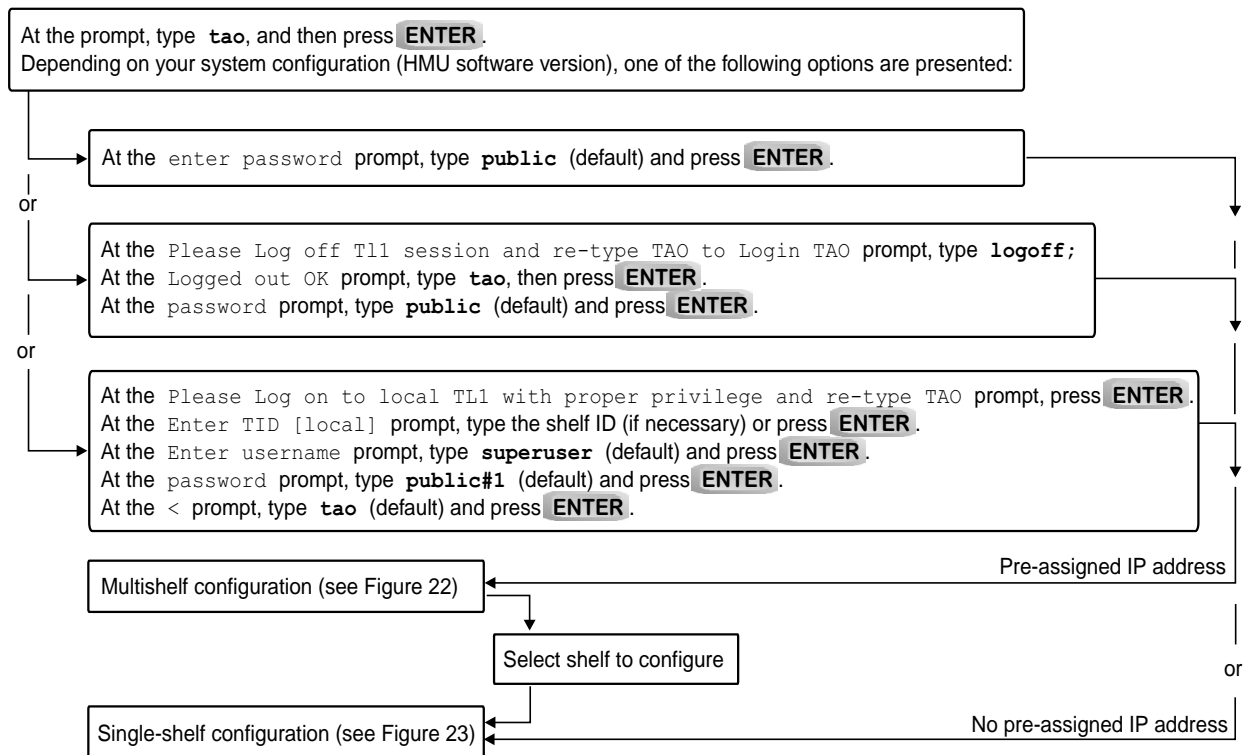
At the prompt, type **tao**, and then press ENTER.
Depending on your system configuration (HMU software version), one of the following options are presented:

At the enter password prompt, type **public** (default) and press ENTER.

or

At the Please Log off Tl1 session and re-type TAO to Login TAO prompt, type **logoff;**
At the Logged out OK prompt, type **tao**, then press ENTER.
At the password prompt, type **public** (default) and press ENTER.

or

At the Please Log on to local TL1 with proper privilege and re-type TAO prompt, press ENTER.
At the Enter TID [local] prompt, type the shelf ID (if necessary) or press ENTER.
At the Enter username prompt, type **superuser** (default) and press ENTER.
At the password prompt, type **public#1** (default) and press ENTER.
At the < prompt, type **tao** (default) and press ENTER.

Pre-assigned IP address

Multishelf configuration (see Figure 22)

Select shelf to configure

or

No pre-assigned IP address

Single-shelf configuration (see Figure 23)